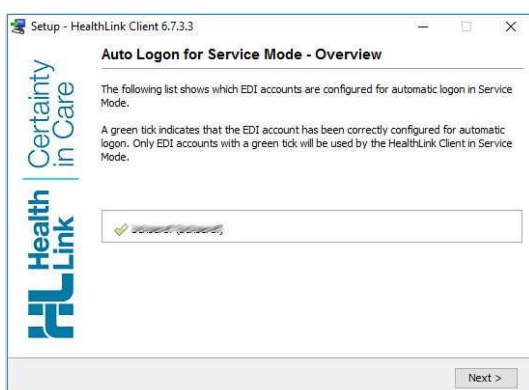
Setup - HealthLink Client 6.7.3.3

Auto Logon for Service Mode - Overview

The following list shows which EDI accounts are configured for automatic logon in Service Mode.

A green tick indicates that the EDI account has been correctly configured for automatic logon. Only EDI accounts with a green tick will be used by the HealthLink Client in Service Mode.

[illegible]

Certainty in Care

Health Link

Next >